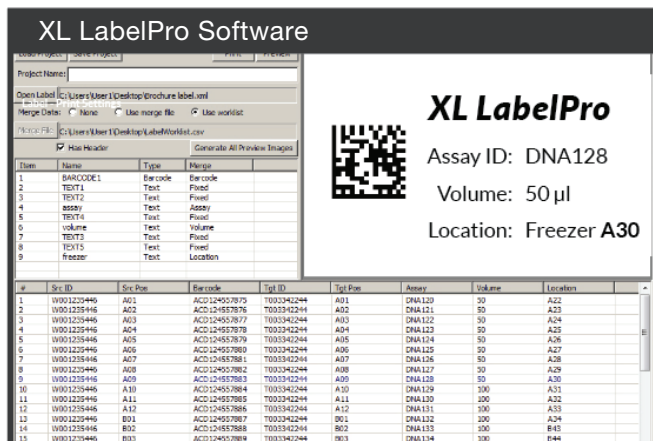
XL LabelPro Software

Load Project | Save Project | Print | Preview

Project Name:

Open Label C:\Users\User1\Desktop\brochure label.xml

Merge Data: None | Use merge file | Use worklist

Merge File C:\Users\User1\Desktop\LabelWorklist.csv

Has Header | Generate All Preview Images

| Item | Name | Type | Merge |
|---|---|---|---|
| 1 | BARCODE1 | Barcode | Barcode |
| 2 | TEXT1 | Text | Fixed |
| 3 | TEXT2 | Text | Fixed |
| 4 | assay | Text | Assay |
| 5 | TEXT4 | Text | Fixed |
| 6 | volume | Text | Volume |
| 7 | TEXT3 | Text | Fixed |
| 8 | TEXT5 | Text | Fixed |
| 9 | freezer | Text | Location |

XL LabelPro
Assay ID: DNA128
Volume: 50 µl
Location: Freezer A30

| # | Src ID | Src Pos | Barcode | Tgt ID | Tgt Pos | Assay | Volume | Location |
|---|---|---|---|---|---|---|---|---|
| 1 | W001235446 | A01 | ACD124557875 | T003342244 | A01 | DNA120 | 50 | A22 |
| 2 | W001235446 | A02 | ACD124557876 | T003342244 | A02 | DNA121 | 50 | A23 |
| 3 | W001235446 | A03 | ACD124557877 | T003342244 | A03 | DNA122 | 50 | A24 |
| 4 | W001235446 | A04 | ACD124557878 | T003342244 | A04 | DNA123 | 50 | A25 |
| 5 | W001235446 | A05 | ACD124557879 | T003342244 | A05 | DNA124 | 50 | A26 |
| 6 | W001235446 | A06 | ACD124557880 | T003342244 | A06 | DNA125 | 50 | A27 |
| 7 | W001235446 | A07 | ACD124557881 | T003342244 | A07 | DNA126 | 50 | A28 |
| 8 | W001235446 | A08 | ACD124557882 | T003342244 | A08 | DNA127 | 50 | A29 |
| 9 | W001235446 | A09 | ACD124557883 | T003342244 | A09 | DNA128 | 50 | A30 |
| 10 | W001235446 | A10 | ACD124557884 | T003342244 | A10 | DNA129 | 100 | A31 |
| 11 | W001235446 | A11 | ACD124557885 | T003342244 | A11 | DNA130 | 100 | A32 |
| 12 | W001235446 | A12 | ACD124557886 | T003342244 | A12 | DNA131 | 100 | A33 |
| 13 | W001235446 | B01 | ACD124557887 | T003342244 | B01 | DNA132 | 100 | A34 |
| 14 | W001235446 | B02 | ACD124557888 | T003342244 | B02 | DNA133 | 100 | B43 |
| 15 | W001235446 | B03 | ACD124557889 | T003342244 | B03 | DNA134 | 100 | B44 |